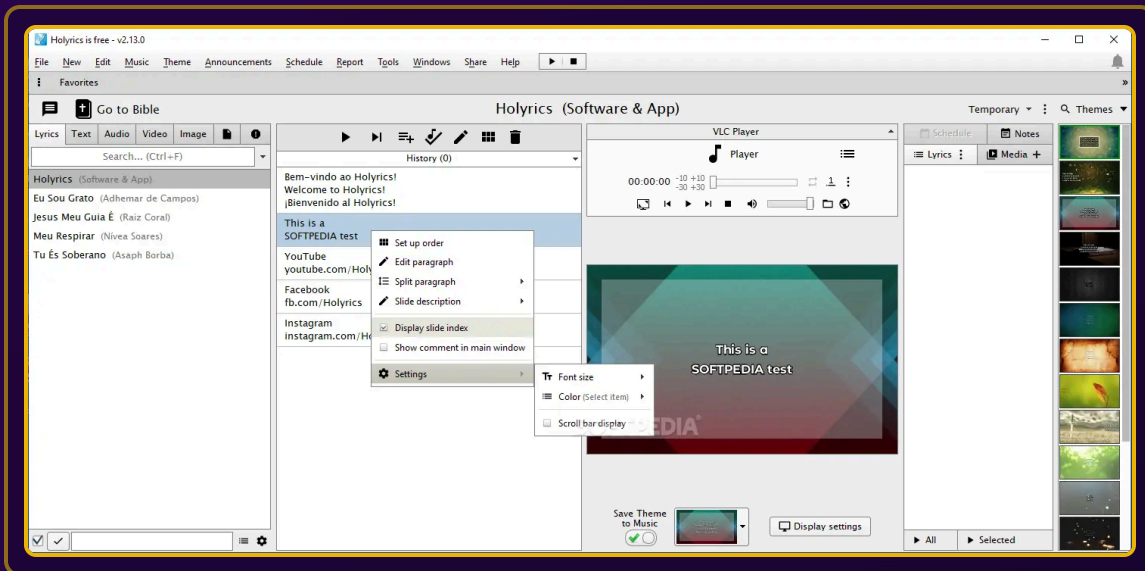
Holyrics is free - v2.13.0

File New Edit Music Theme Announcements Schedule Report Tools Windows Share Help

Favorites

Go to Bible

Holyrics (Software & App)

Temporary

Themes

Lyrics Text Audio Video Image

Search... (Ctrl+F)

Holyrics (Software & App)
Eu Sou Grato (Adhemar de Campos)
Jesus Meu Guia É (Raiz Coral)
Meu Respirar (Nívea Soares)
Tu És Soberano (Asaph Borba)

History (0)

Bem-vindo ao Holyrics!
Welcome to Holyrics!
¡Bienvenido al Holyrics!

This is a
SOFTPEDIA test

YouTube
youtube.com/Holy

Facebook
fb.com/Holyrics

Instagram
instagram.com/Ho

Set up order
Edit paragraph
Split paragraph
Slide description
Display slide index
Show comment in main window
Settings

Font size
Color (Select item)
Scroll bar display

VLC Player

Player

00:00:00 -10 +10 -30 +30 1

This is a
SOFTPEDIA test

SOFTPEDIA

Save Theme to Music

Display settings

Schedule Notes

Lyrics Media

All Selected